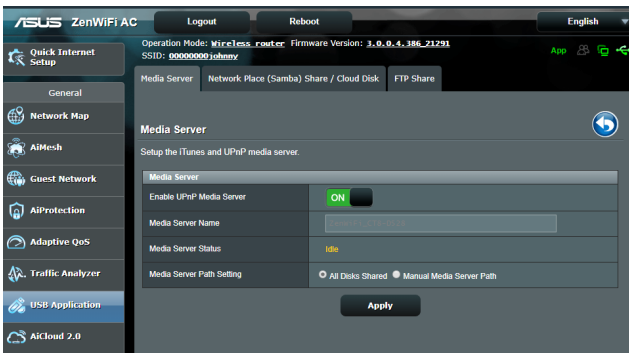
/ISUS ZenWiFi AC

Logout

Reboot

English

Quick Internet Setup

Operation Mode: Wireless router Firmware Version: 3.0.0.4.386_21291
SSID: 00000000johnny

App

General

Network Map

AiMesh

Guest Network

AiProtection

Adaptive QoS

Traffic Analyzer

USB Application

AiCloud 2.0

Media Server

Network Place (Samba) Share / Cloud Disk

FTP Share

Media Server

Setup the iTunes and UPnP media server.

| Media Server | |
|---|---|
| Enable UPnP Media Server | ON |
| Media Server Name | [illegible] |
| Media Server Status | Idle |
| Media Server Path Setting | All Disks Shared  Manual Media Server Path |

Apply